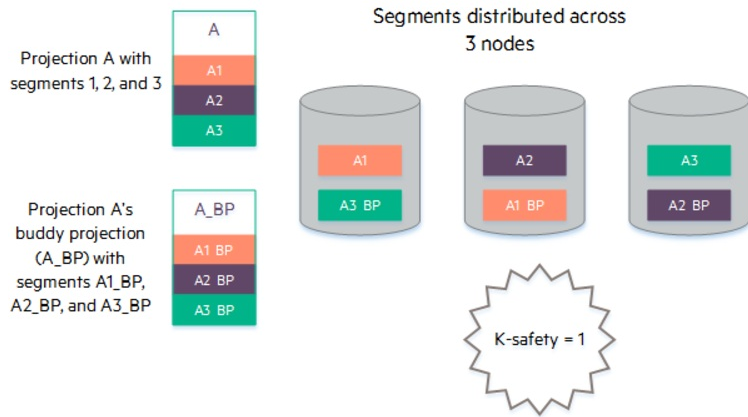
Projection A with segments 1, 2, and 3

A
A1
A2
A3

Segments distributed across 3 nodes

A1
A3 BP

A2
A1 BP

A3
A2 BP

Projection A's buddy projection (A_BP) with segments A1_BP, A2_BP, and A3_BP

A_BP
A1 BP
A2 BP
A3 BP

K-safety = 1